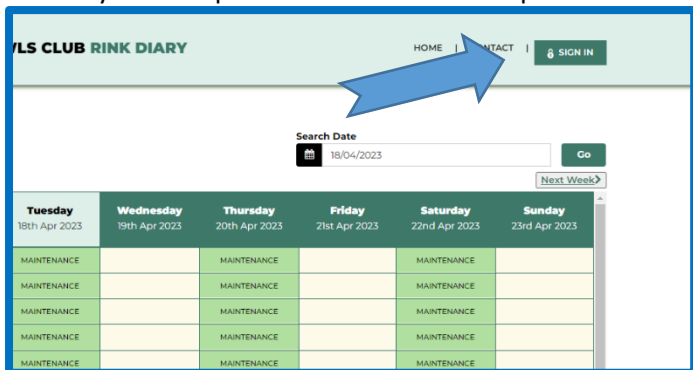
VLS CLUB RINK DIARY

HOME | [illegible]NTACT | SIGN IN

Search Date
18/04/2023
Go

Next Week

| Tuesday 18th Apr 2023 | Wednesday 19th Apr 2023 | Thursday 20th Apr 2023 | Friday 21st Apr 2023 | Saturday 22nd Apr 2023 | Sunday 23rd Apr 2023 |
|---|---|---|---|---|---|
| MAINTENANCE | | MAINTENANCE | | MAINTENANCE | |
| MAINTENANCE | | MAINTENANCE | | MAINTENANCE | |
| MAINTENANCE | | MAINTENANCE | | MAINTENANCE | |
| MAINTENANCE | | MAINTENANCE | | MAINTENANCE | |
| MAINTENANCE | | MAINTENANCE | | MAINTENANCE | |